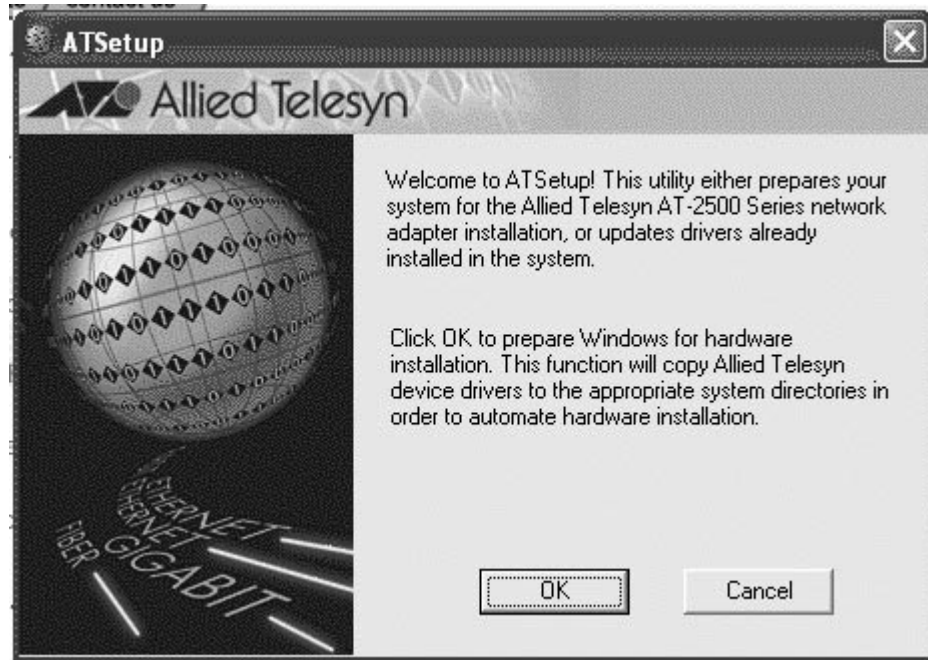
ATSetup

Allied Telesyn

Welcome to ATSetup! This utility either prepares your system for the Allied Telesyn AT-2500 Series network adapter installation, or updates drivers already installed in the system.

Click OK to prepare Windows for hardware installation. This function will copy Allied Telesyn device drivers to the appropriate system directories in order to automate hardware installation.

FAST ETHERNET
ETHERNET
FIBER
GIGABIT

OK

Cancel